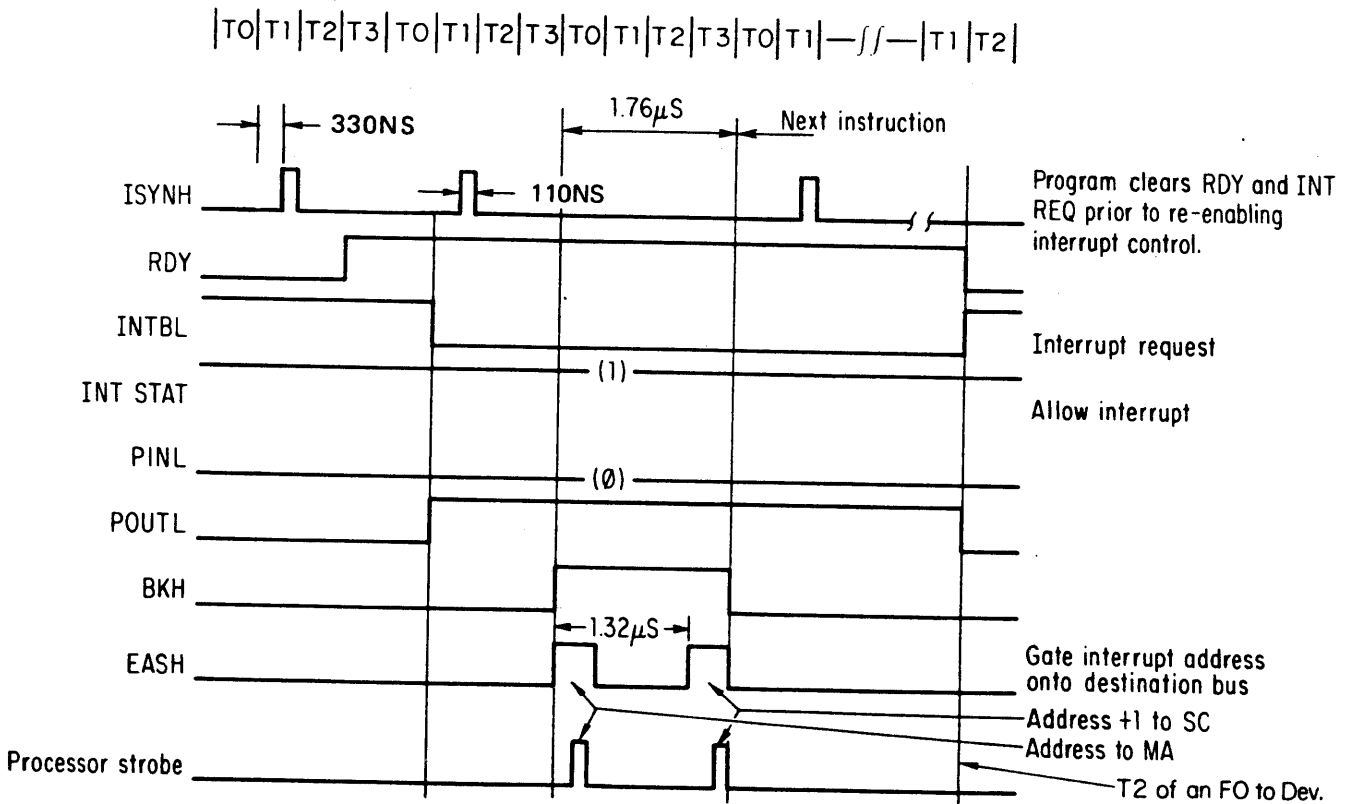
|T0|T1|T2|T3|T0|T1|T2|T3|T0|T1|T2|T3|T0|T1|—//—|T1|T2|

330NS

1.76$\mu$S

Next instruction

ISYNH

110NS

Program clears RDY and INT REQ prior to re-enabling interrupt control.

RDY

INTBL

Interrupt request

INT STAT

(1)

Allow interrupt

PINL

(Ø)

POUTL

BKH

1.32$\mu$S

EASH

Gate interrupt address onto destination bus

Address +1 to SC

Address to MA

Processor strobe

T2 of an FO to Dev.